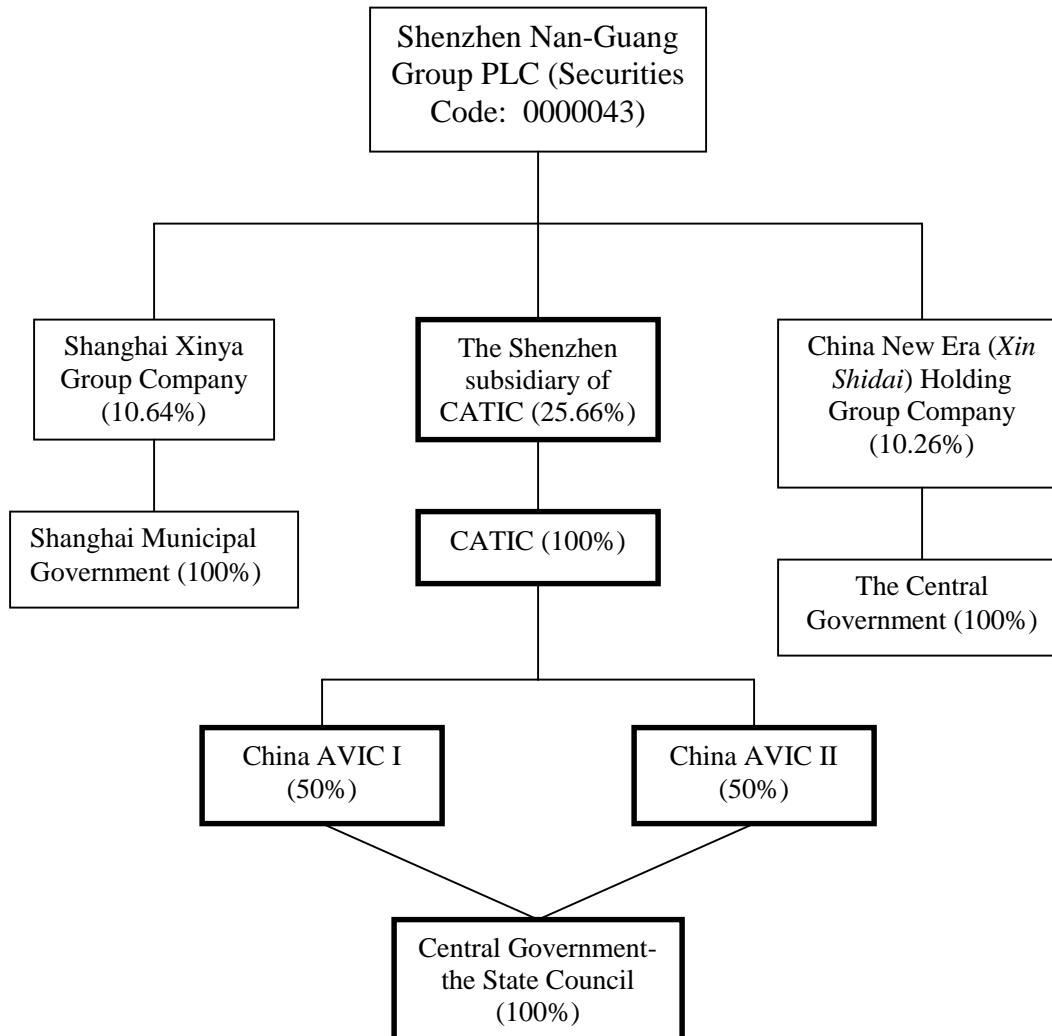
Shenzhen Nan-Guang Group PLC (Securities Code: 0000043)

Shanghai Xinya Group Company (10.64%)

The Shenzhen subsidiary of CATIC (25.66%)

China New Era (*Xin Shidai*) Holding Group Company (10.26%)

Shanghai Municipal Government (100%)

CATIC (100%)

The Central Government (100%)

China AVIC I (50%)

China AVIC II (50%)

Central Government-the State Council (100%)